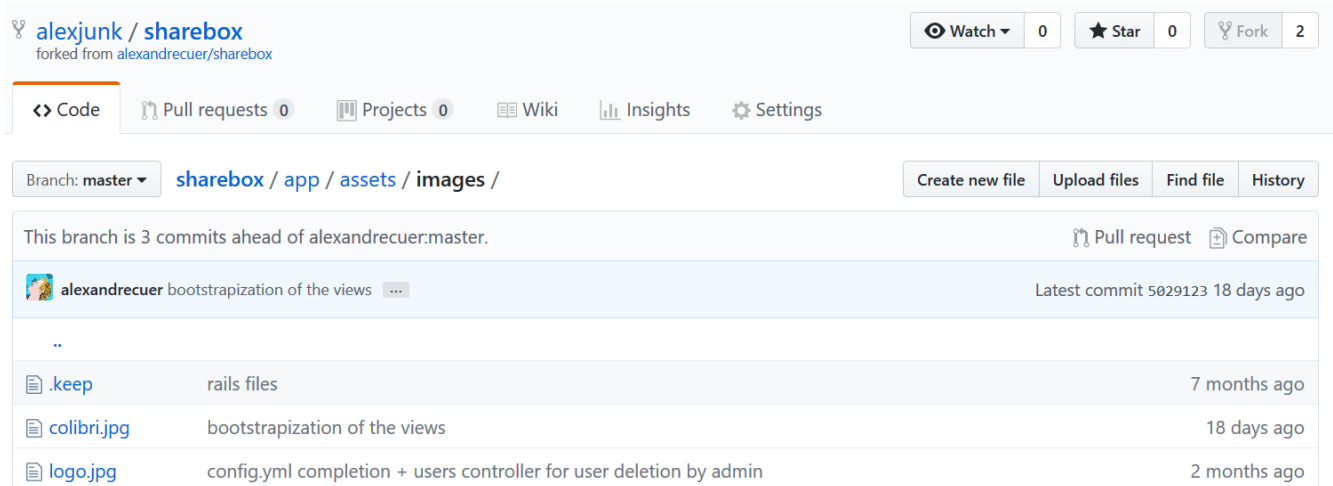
alexjunk / sharebox
forked from alexandrecuer/sharebox

Watch 0 Star 0 Fork 2

Code Pull requests 0 Projects 0 Wiki Insights Settings

Branch: master sharebox / app / assets / images /

Create new file Upload files Find file History

This branch is 3 commits ahead of alexandrecuer:master.

Pull request Compare

alexandrecuer bootstrapization of the views ...

Latest commit 5029123 18 days ago

..

| | | |
|---|---|---|
| .keep | rails files | 7 months ago |
| colibri.jpg | bootstrapization of the views | 18 days ago |
| logo.jpg | config.yml completion + users controller for user deletion by admin | 2 months ago |